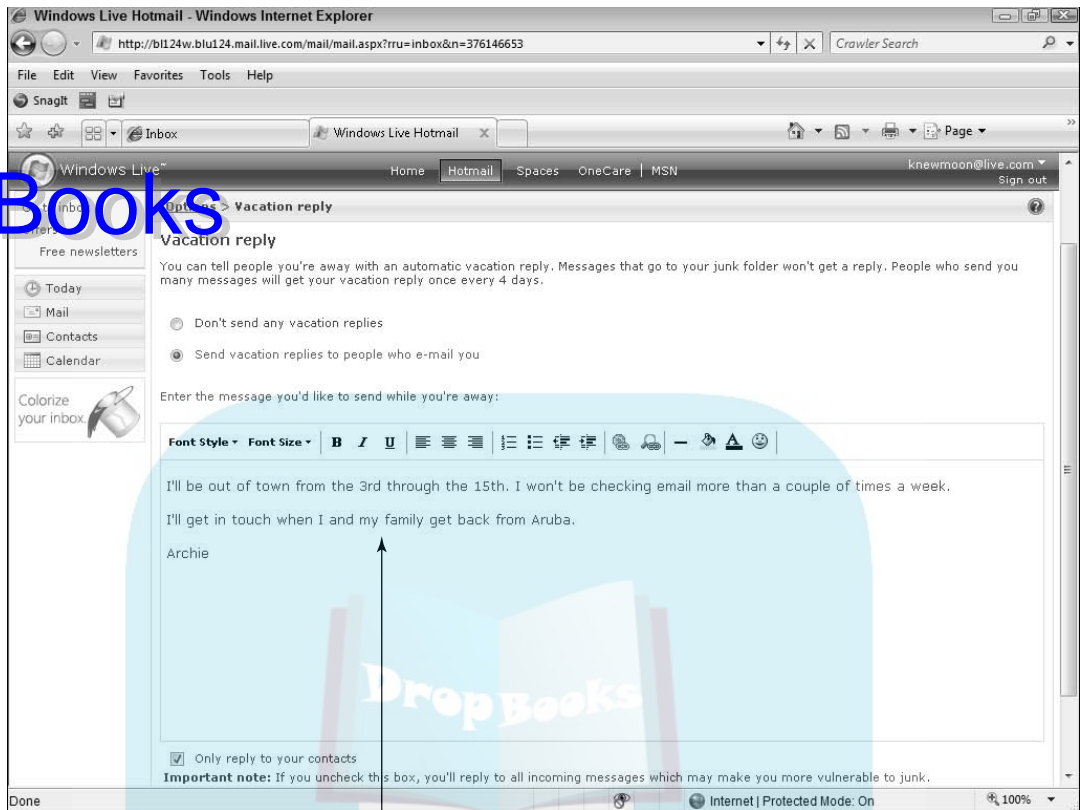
Windows Live Hotmail - Windows Internet Explorer

http://bl124w.blu124.mail.live.com/mail/mail.aspx?rru=inbox&n=376146653

Crawler Search

File Edit View Favorites Tools Help

SnagIt

Inbox

Windows Live Hotmail

Page

Windows Live™

Home Hotmail Spaces OneCare | MSN

knewmoon@live.com
Sign out

Books

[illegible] inbox

Options > Vacation reply

Free newsletters

Vacation reply

You can tell people you're away with an automatic vacation reply. Messages that go to your junk folder won't get a reply. People who send you many messages will get your vacation reply once every 4 days.

Today
Mail
Contacts
Calendar

Don't send any vacation replies

Send vacation replies to people who e-mail you

Colorize your inbox

Enter the message you'd like to send while you're away:

Font Style Font Size B I U

I'll be out of town from the 3rd through the 15th. I won't be checking email more than a couple of times a week.

I'll get in touch when I and my family get back from Aruba.

Archie

DropBooks

Only reply to your contacts

Important note: If you uncheck this box, you'll reply to all incoming messages which may make you more vulnerable to junk.

Done

Internet | Protected Mode: On

100%